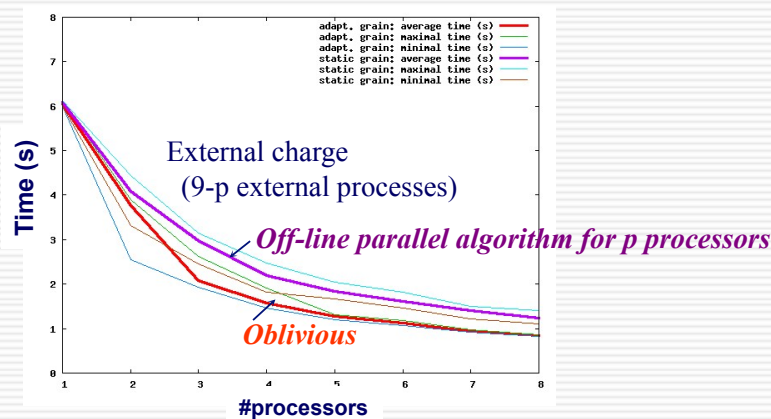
adapt. grain: average time (s)
adapt. grain: maximal time (s)
adapt. grain: minimal time (s)
static grain: average time (s)
static grain: maximal time (s)
static grain: minimal time (s)

Time (s)

8
7
6
5
4
3
2
1
0

External charge
(9-p external processes)

Off-line parallel algorithm for p processors

Oblivious

1 2 3 4 5 6 7 8

#processors